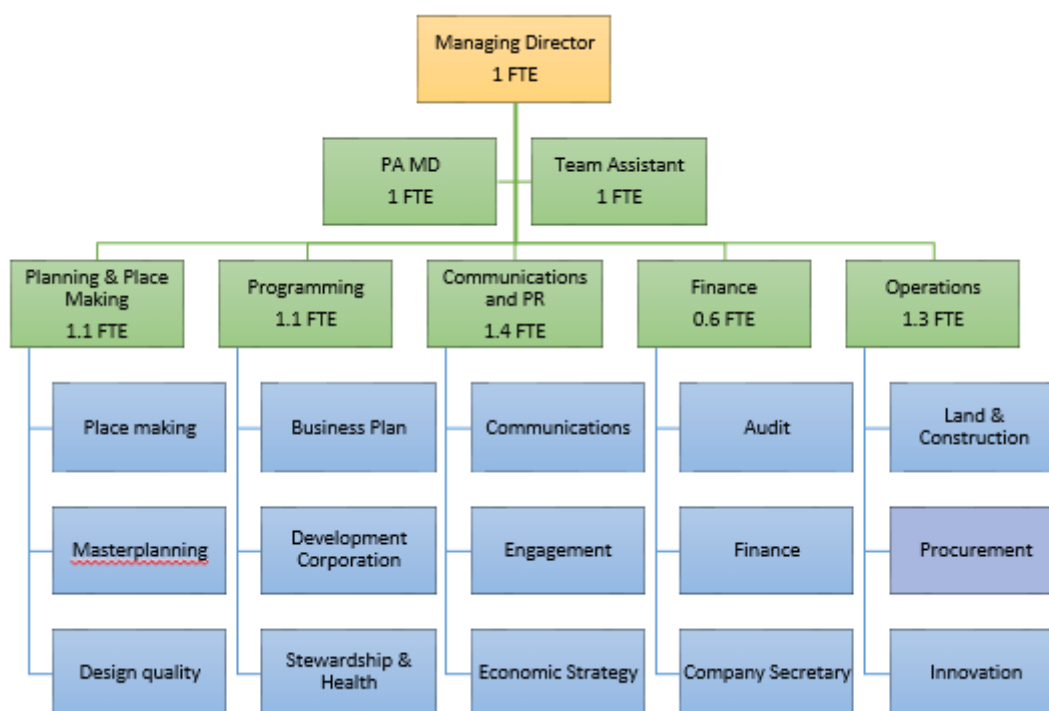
Managing Director
1 FTE

PA MD
1 FTE

Team Assistant
1 FTE

Planning & Place Making
1.1 FTE

Place making

Masterplanning

Design quality

Programming
1.1 FTE

Business Plan

Development Corporation

Stewardship & Health

Communications and PR
1.4 FTE

Communications

Engagement

Economic Strategy

Finance
0.6 FTE

Audit

Finance

Company Secretary

Operations
1.3 FTE

Land & Construction

Procurement

Innovation